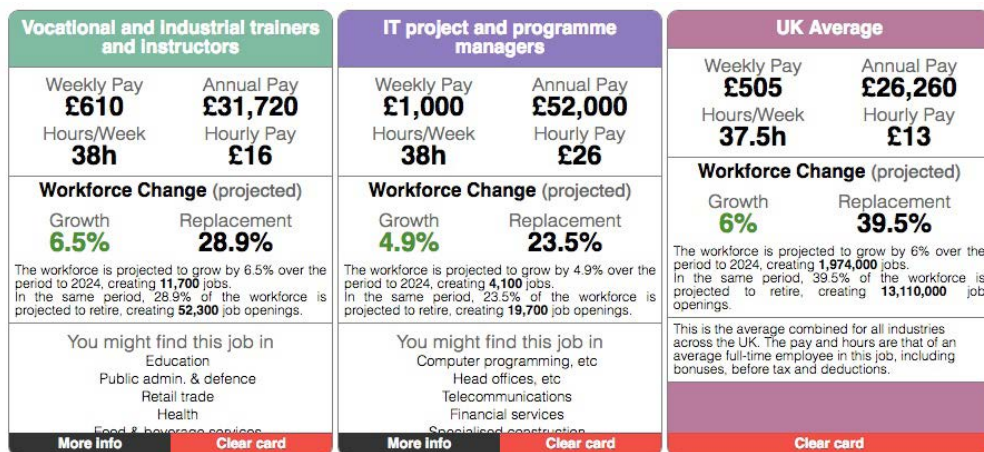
Vocational and industrial trainers and instructors

Weekly Pay
£610
Annual Pay
£31,720
Hours/Week
38h
Hourly Pay
£16

Workforce Change (projected)

Growth
6.5%
Replacement
28.9%

The workforce is projected to grow by 6.5% over the period to 2024, creating 11,700 jobs.
In the same period, 28.9% of the workforce is projected to retire, creating 52,300 job openings.

You might find this job in
Education
Public admin. & defence
Retail trade
Health
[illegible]

More info
Clear card

IT project and programme managers

Weekly Pay
£1,000
Annual Pay
£52,000
Hours/Week
38h
Hourly Pay
£26

Workforce Change (projected)

Growth
4.9%
Replacement
23.5%

The workforce is projected to grow by 4.9% over the period to 2024, creating 4,100 jobs.
In the same period, 23.5% of the workforce is projected to retire, creating 19,700 job openings.

You might find this job in
Computer programming, etc
Head offices, etc
Telecommunications
Financial services
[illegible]

More info
Clear card

UK Average

Weekly Pay
£505
Annual Pay
£26,260
Hours/Week
37.5h
Hourly Pay
£13

Workforce Change (projected)

Growth
6%
Replacement
39.5%

The workforce is projected to grow by 6% over the period to 2024, creating 1,974,000 jobs.
In the same period, 39.5% of the workforce is projected to retire, creating 13,110,000 job openings.

This is the average combined for all industries across the UK. The pay and hours are that of an average full-time employee in this job, including bonuses, before tax and deductions.

Clear card